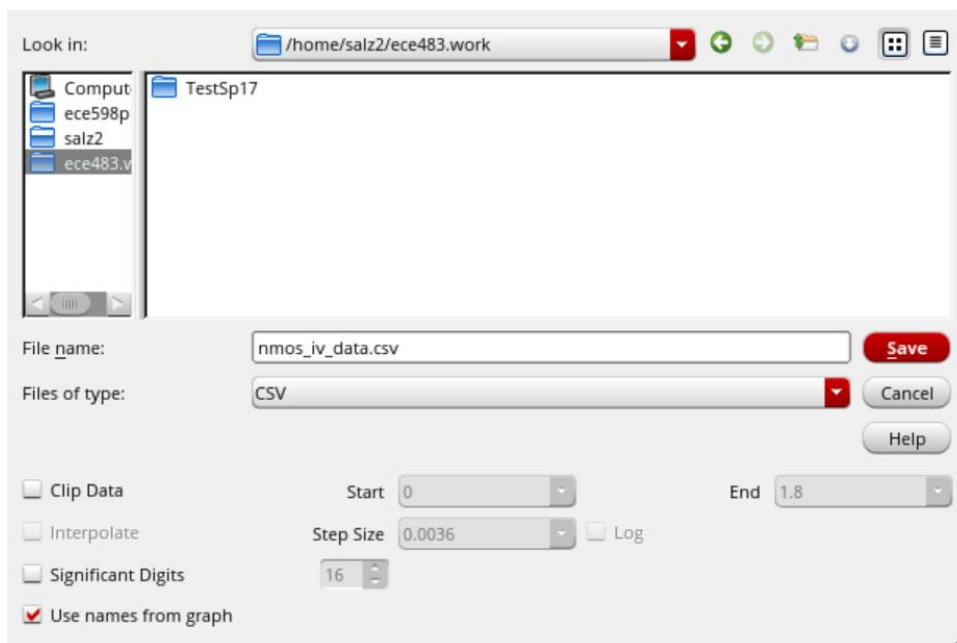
Look in: /home/salz2/ece483.work

Comput
ece598p
salz2
ece483.v

TestSp17

File name: nmos_iv_data.csv

Save

Files of type: CSV

Cancel

Help

Clip Data

Start 0

End 1.8

Interpolate

Step Size 0.0036

Log

Significant Digits

16

Use names from graph